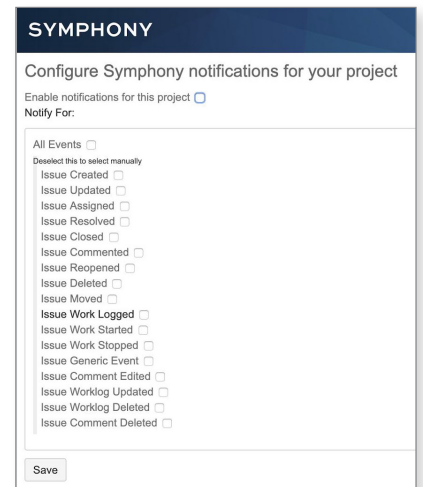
SYMPHONY

Configure Symphony notifications for your project

Enable notifications for this project
Notify For:

All Events
Deselect this to select manually
Issue Created
Issue Updated
Issue Assigned
Issue Resolved
Issue Closed
Issue Commented
Issue Reopened
Issue Deleted
Issue Moved
Issue Work Logged
Issue Work Started
Issue Work Stopped
Issue Generic Event
Issue Comment Edited
Issue Worklog Updated
Issue Worklog Deleted
Issue Comment Deleted

Save